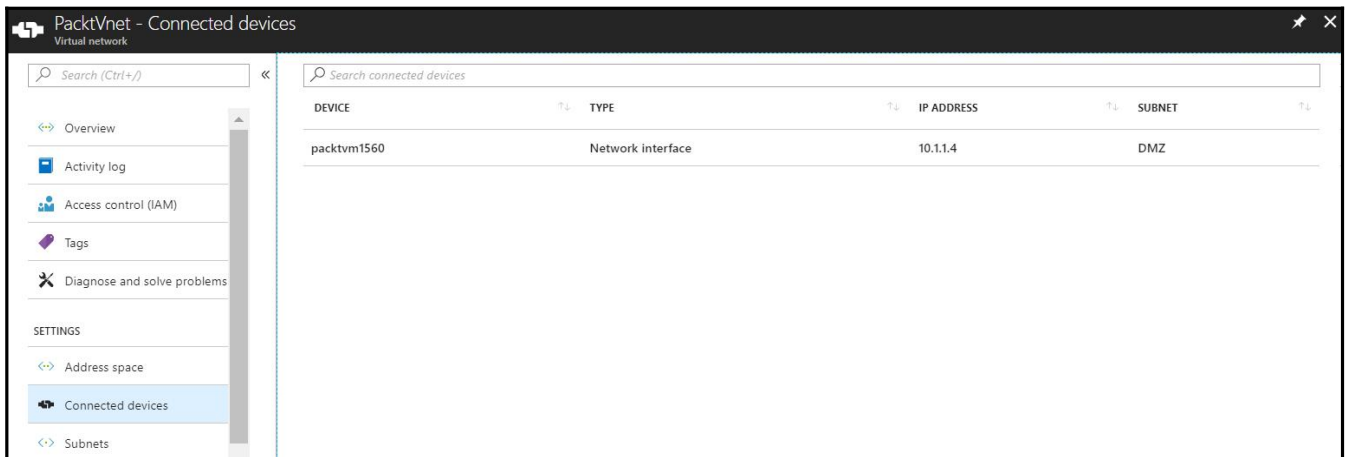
PacktVnet - Connected devices
Virtual network

Search (Ctrl+/)

Overview
Activity log
Access control (IAM)
Tags
Diagnose and solve problems

SETTINGS

Address space
Connected devices
Subnets

Search connected devices

| DEVICE | TYPE | IP ADDRESS | SUBNET |
|---|---|---|---|
| packtvm1560 | Network interface | 10.1.1.4 | DMZ |